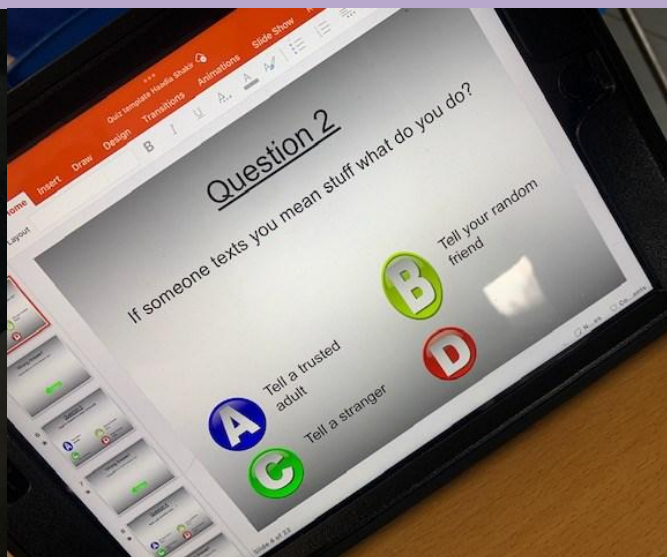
Quiz template Haadia Shakir

ome Insert Draw Design Transitions Animations Slide Show

Layout

B I U

Question 2

If someone texts you mean stuff what do you do?

A Tell a trusted adult

B Tell your random friend

C Tell a stranger

D

Slide 4 of 23